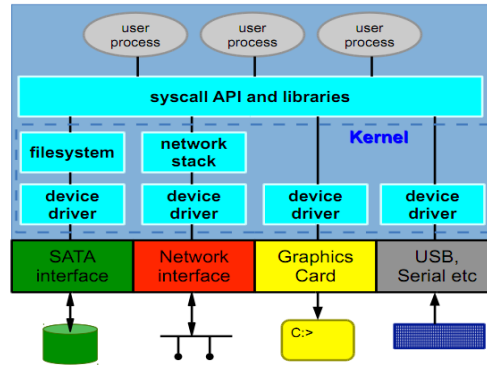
user process

user process

user process

syscall API and libraries

Kernel

filesystem

network stack

device driver

device driver

device driver

device driver

SATA interface

Network interface

Graphics Card

USB, Serial etc

C:>